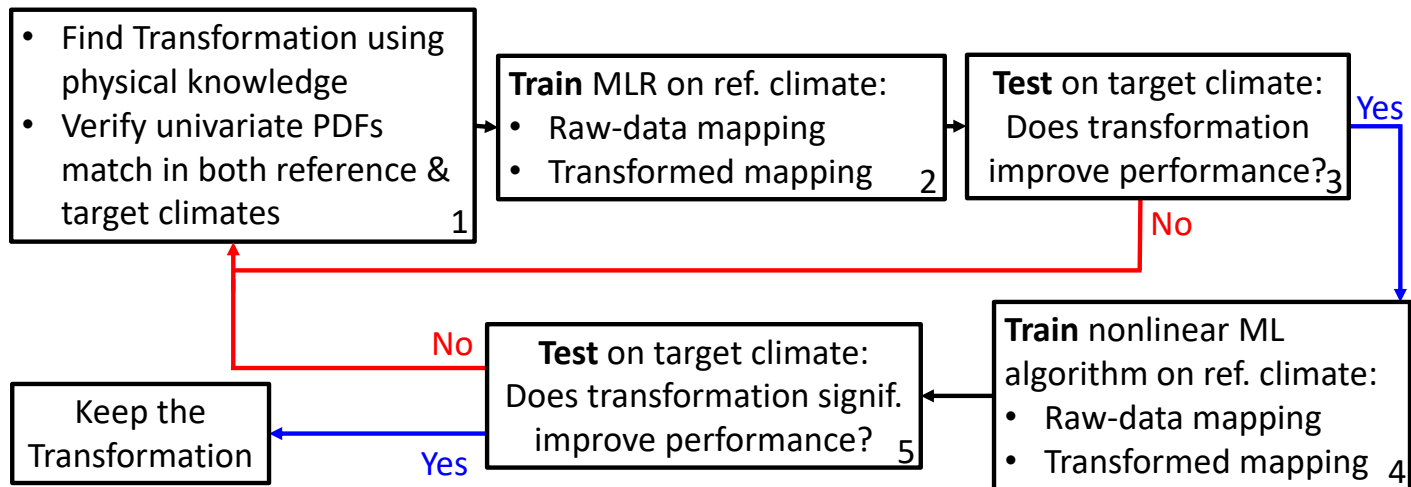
• Find Transformation using physical knowledge
• Verify univariate PDFs match in both reference & target climates
1

**Train** MLR on ref. climate:
• Raw-data mapping
• Transformed mapping
2

**Test** on target climate: Does transformation improve performance?
3

Yes

No

**Train** nonlinear ML algorithm on ref. climate:
• Raw-data mapping
• Transformed mapping
4

**Test** on target climate: Does transformation signif. improve performance?
5

No

Keep the Transformation

Yes